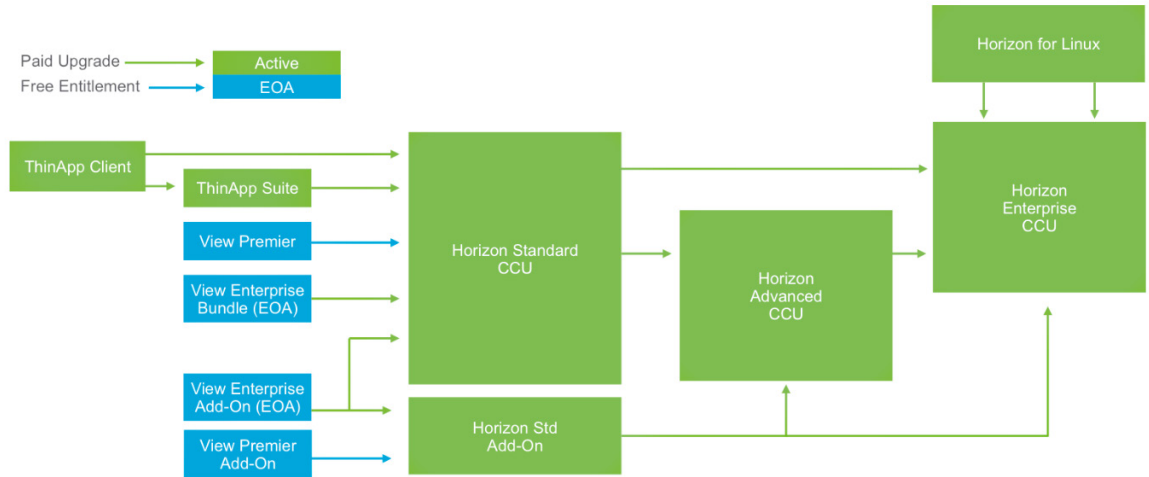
Paid Upgrade
Active
Free Entitlement
EOA

Horizon for Linux

ThinApp Client
ThinApp Suite
View Premier
View Enterprise Bundle (EOA)
View Enterprise Add-On (EOA)
View Premier Add-On

Horizon Standard CCU

Horizon Std Add-On

Horizon Advanced CCU

Horizon Enterprise CCU